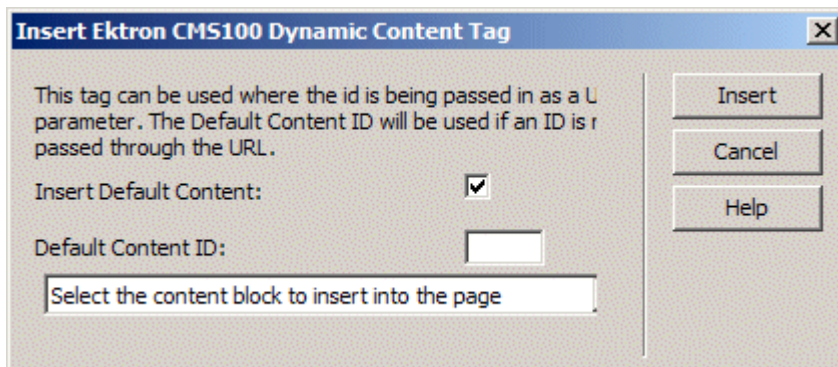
Insert Ektron CMS100 Dynamic Content Tag

This tag can be used where the id is being passed in as a U parameter. The Default Content ID will be used if an ID is r passed through the URL.

Insert Default Content:

Default Content ID:

Select the content block to insert into the page

Insert

Cancel

Help